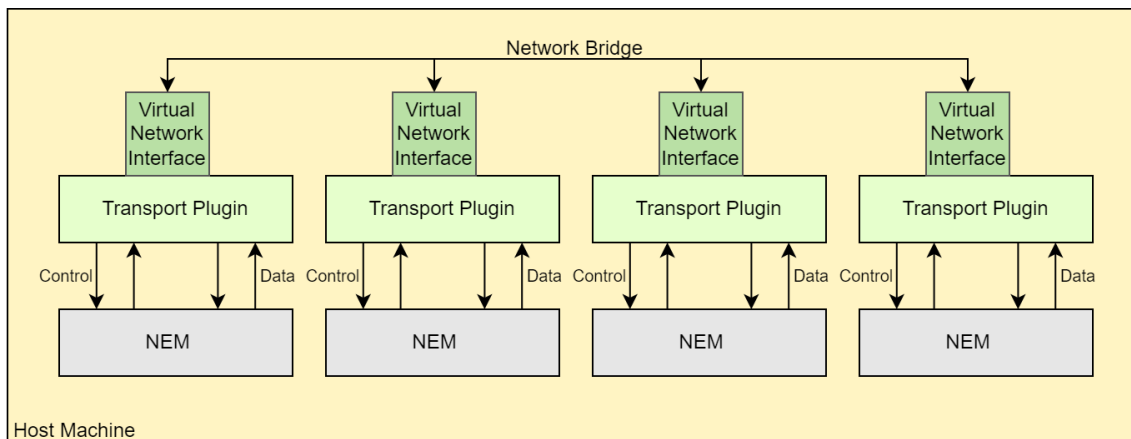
Network Bridge

Virtual Network Interface

Transport Plugin

Control

Data

NEM

Virtual Network Interface

Transport Plugin

Control

Data

NEM

Virtual Network Interface

Transport Plugin

Control

Data

NEM

Virtual Network Interface

Transport Plugin

Control

Data

NEM

Host Machine